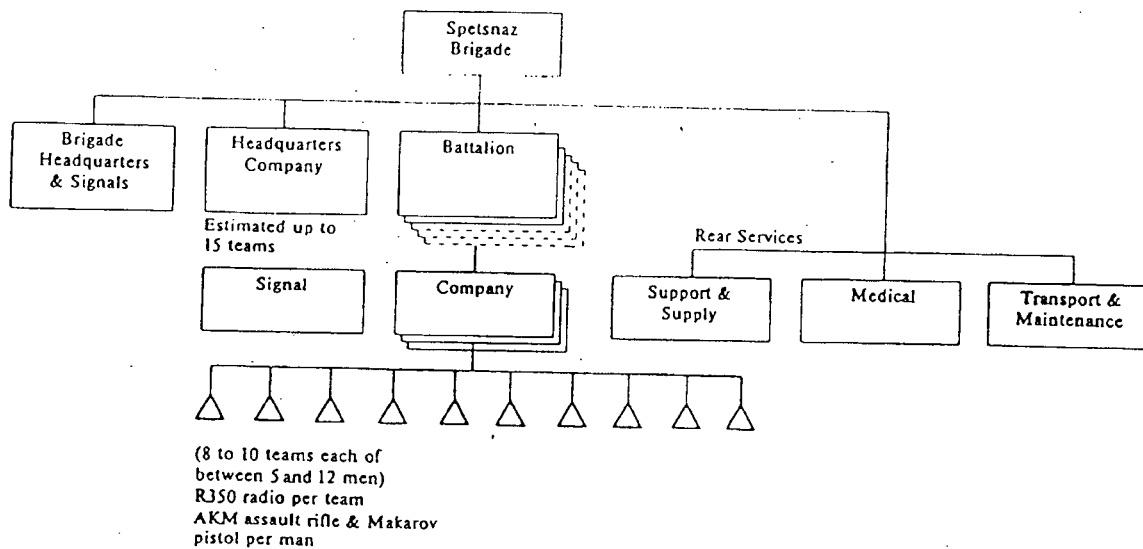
Spetsnaz Brigade

Brigade Headquarters & Signals

Headquarters Company

Battalion

Estimated up to 15 teams

Rear Services

Signal

Company

Support & Supply

Medical

Transport & Maintenance

(8 to 10 teams each of between 5 and 12 men)
R350 radio per team
AKM assault rifle & Makarov pistol per man